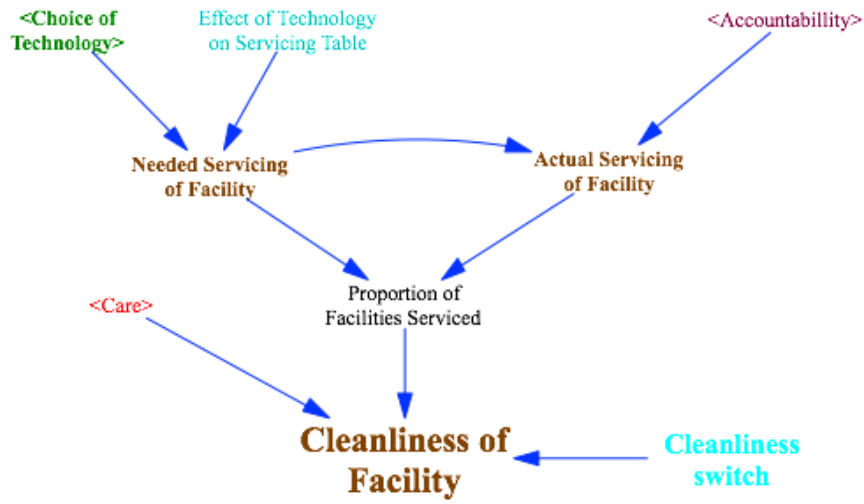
<Choice of Technology>

Effect of Technology on Servicing Table

<Accountability>

Needed Servicing of Facility

Actual Servicing of Facility

Proportion of Facilities Serviced

<Care>

Cleanliness of Facility

Cleanliness switch